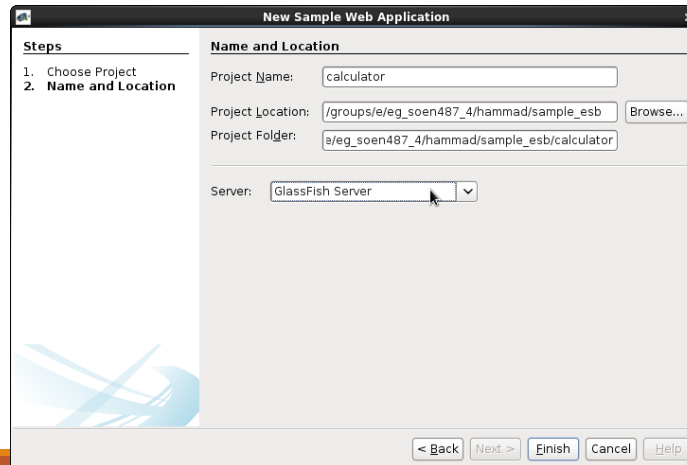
New Sample Web Application

Steps

1. Choose Project
2. Name and Location

Name and Location

Project Name: calculator

Project Location: /groups/e/eg_soen487_4/hammad/sample_esb Browse...

Project Folder: e/eg_soen487_4/hammad/sample_esb/calculator

Server: GlassFish Server

< Back Next > Finish Cancel Help